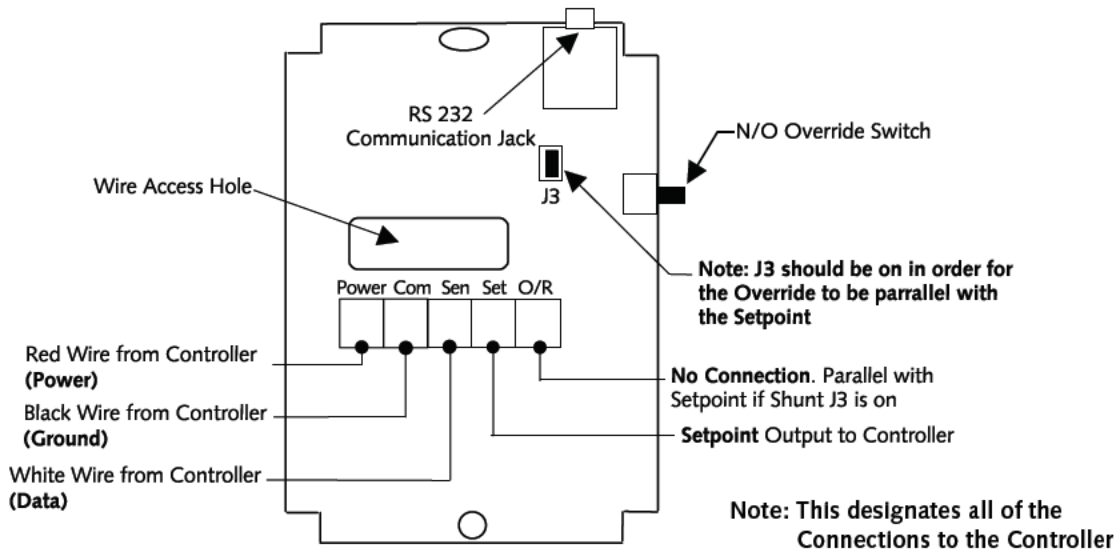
RS 232
Communication Jack

N/O Override Switch

Wire Access Hole

J3

Note: J3 should be on in order for the Override to be parralel with the Setpoint

Power Com Sen Set O/R

Red Wire from Controller
(Power)

Black Wire from Controller
(Ground)

White Wire from Controller
(Data)

No Connection. Parallel with Setpoint if Shunt J3 is on

Setpoint Output to Controller

Note: This designates all of the Connections to the Controller